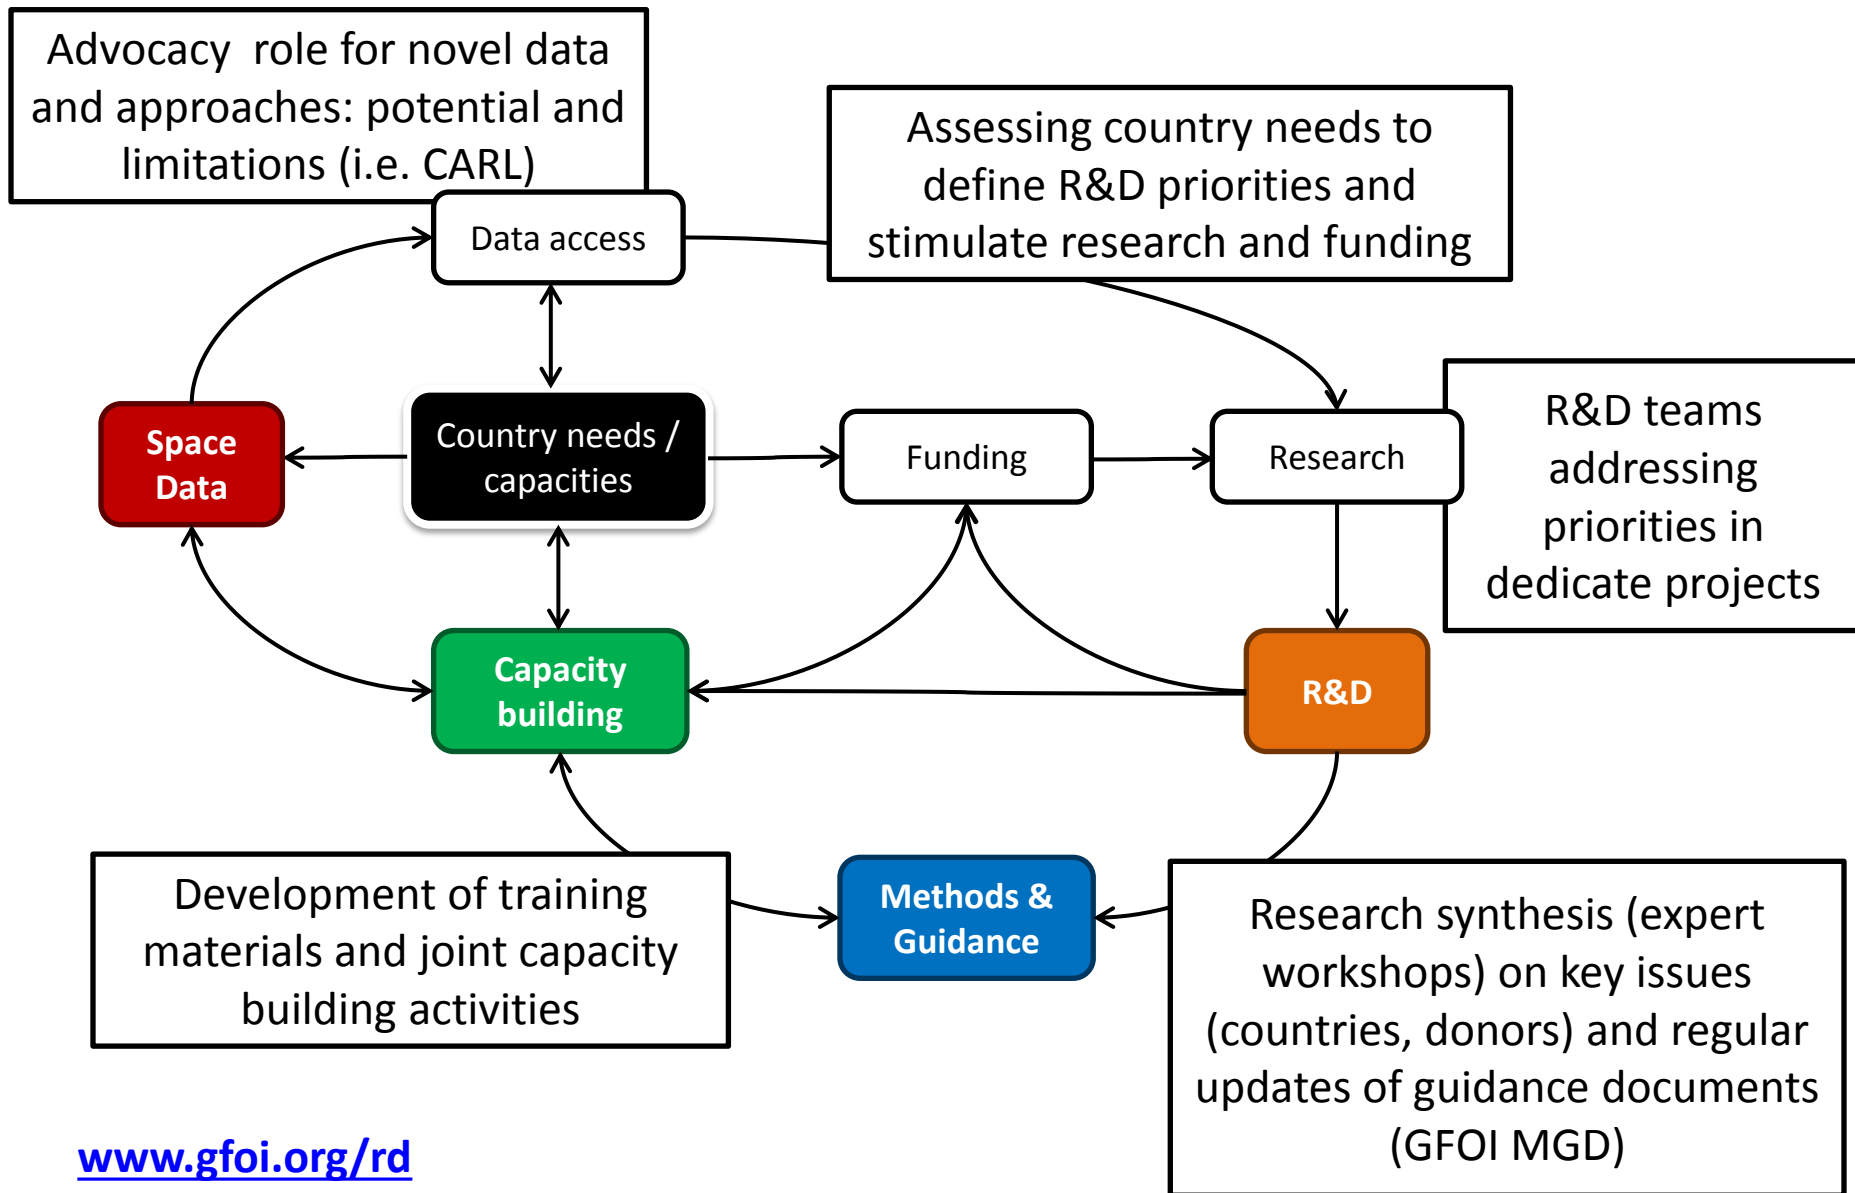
Advocacy role for novel data and approaches: potential and limitations (i.e. CARL)

Assessing country needs to define R&D priorities and stimulate research and funding

Data access

Space Data

Country needs / capacities

Funding

Research

R&D teams addressing priorities in dedicate projects

Capacity building

R&D

Development of training materials and joint capacity building activities

Methods & Guidance

Research synthesis (expert workshops) on key issues (countries, donors) and regular updates of guidance documents (GFOI MGD)

www.gfoi.org/rd